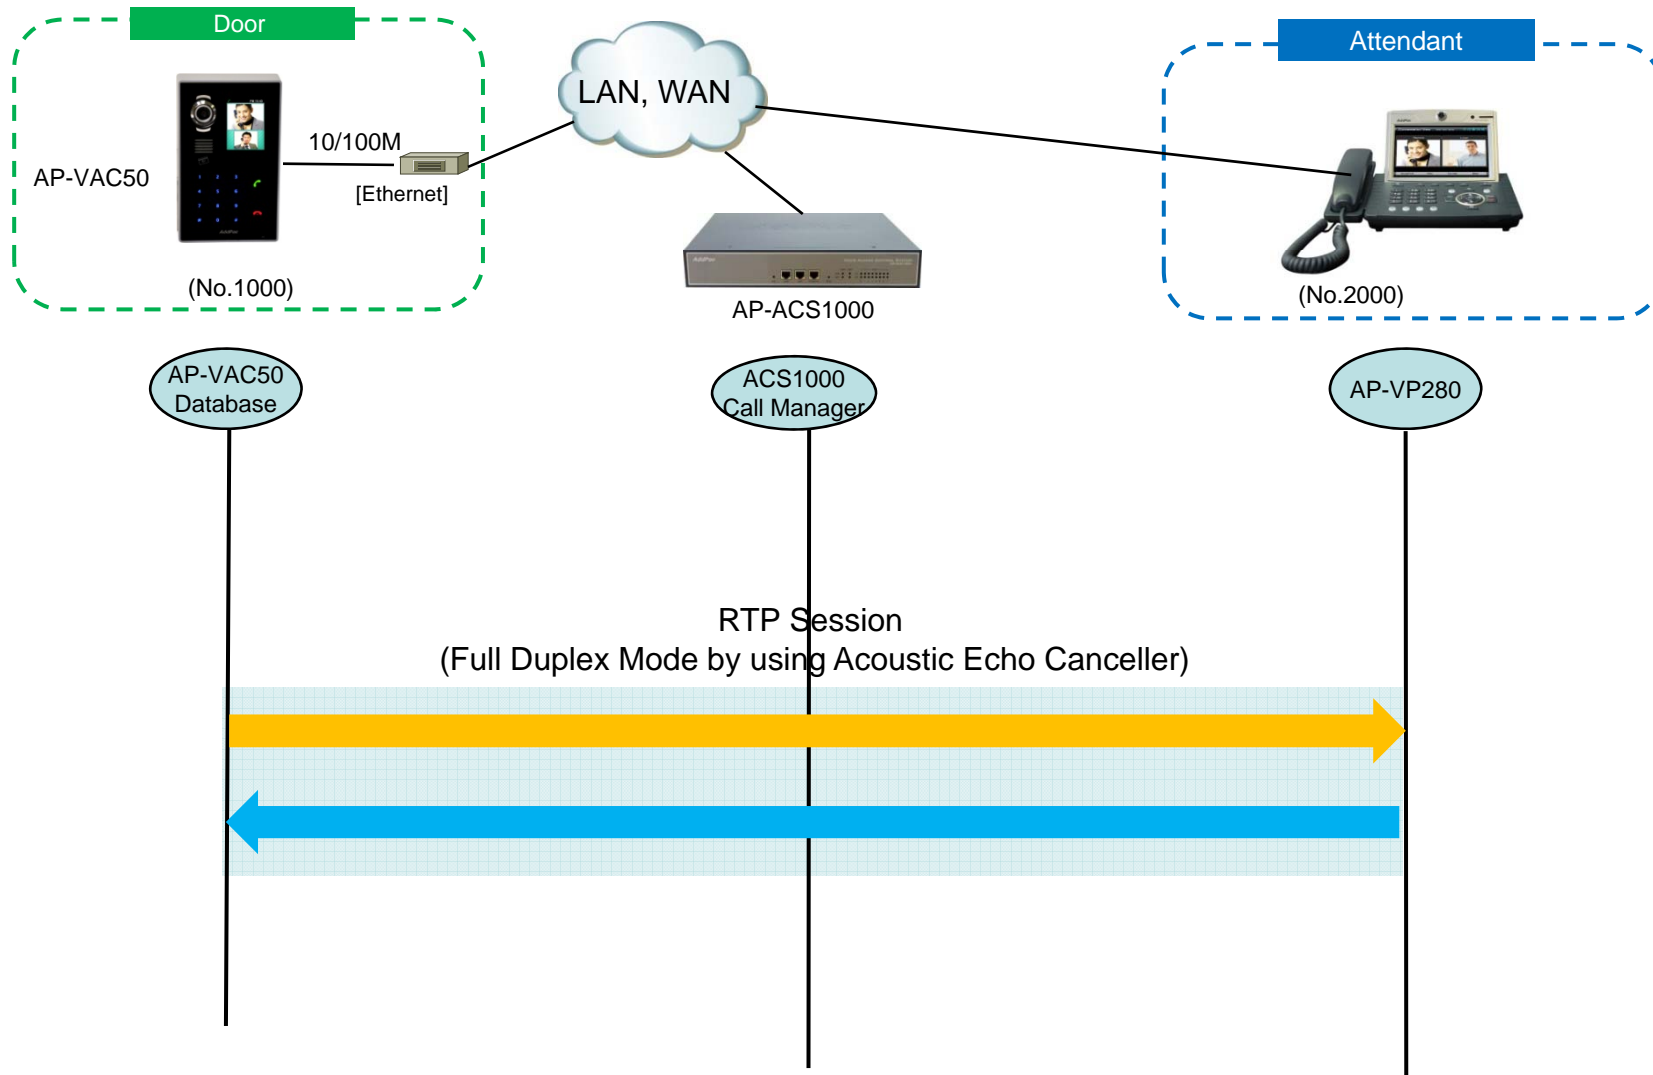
Door

AP-VAC50

10/100M

[Ethernet]

(No.1000)

LAN, WAN

AP-ACS1000

Attendant

(No.2000)

AP-VAC50
Database

ACS1000
Call Manager

AP-VP280

RTP Session
(Full Duplex Mode by using Acoustic Echo Canceller)